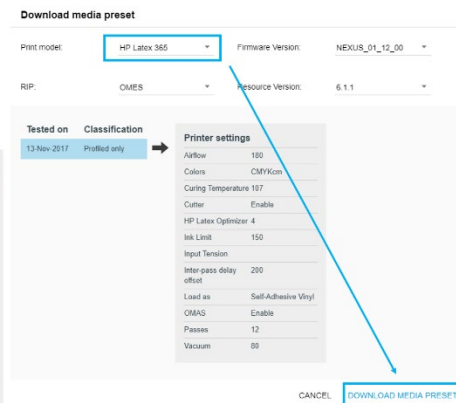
Download media preset

Print model: HP Latex 365

Firmware Version: NEXUS_01_12_00

RIP: OMES

Resource Version: 6.1.1

| Tested on | Classification |
|---|---|
| 13-Nov-2017 | Profiled only |

Printer settings

| | |
|---|---|
| Airflow | 180 |
| Colors | CMYKcm |
| Curing Temperature | 107 |
| Cutter | Enable |
| HP Latex Optimizer | 4 |
| Ink Limit | 150 |
| Input Tension | |
| Inter-pass delay offset | 200 |
| Load as | Self-Adhesive Vinyl |
| OMAS | Enable |
| Passes | 12 |
| Vacuum | 80 |

CANCEL DOWNLOAD MEDIA PRESET